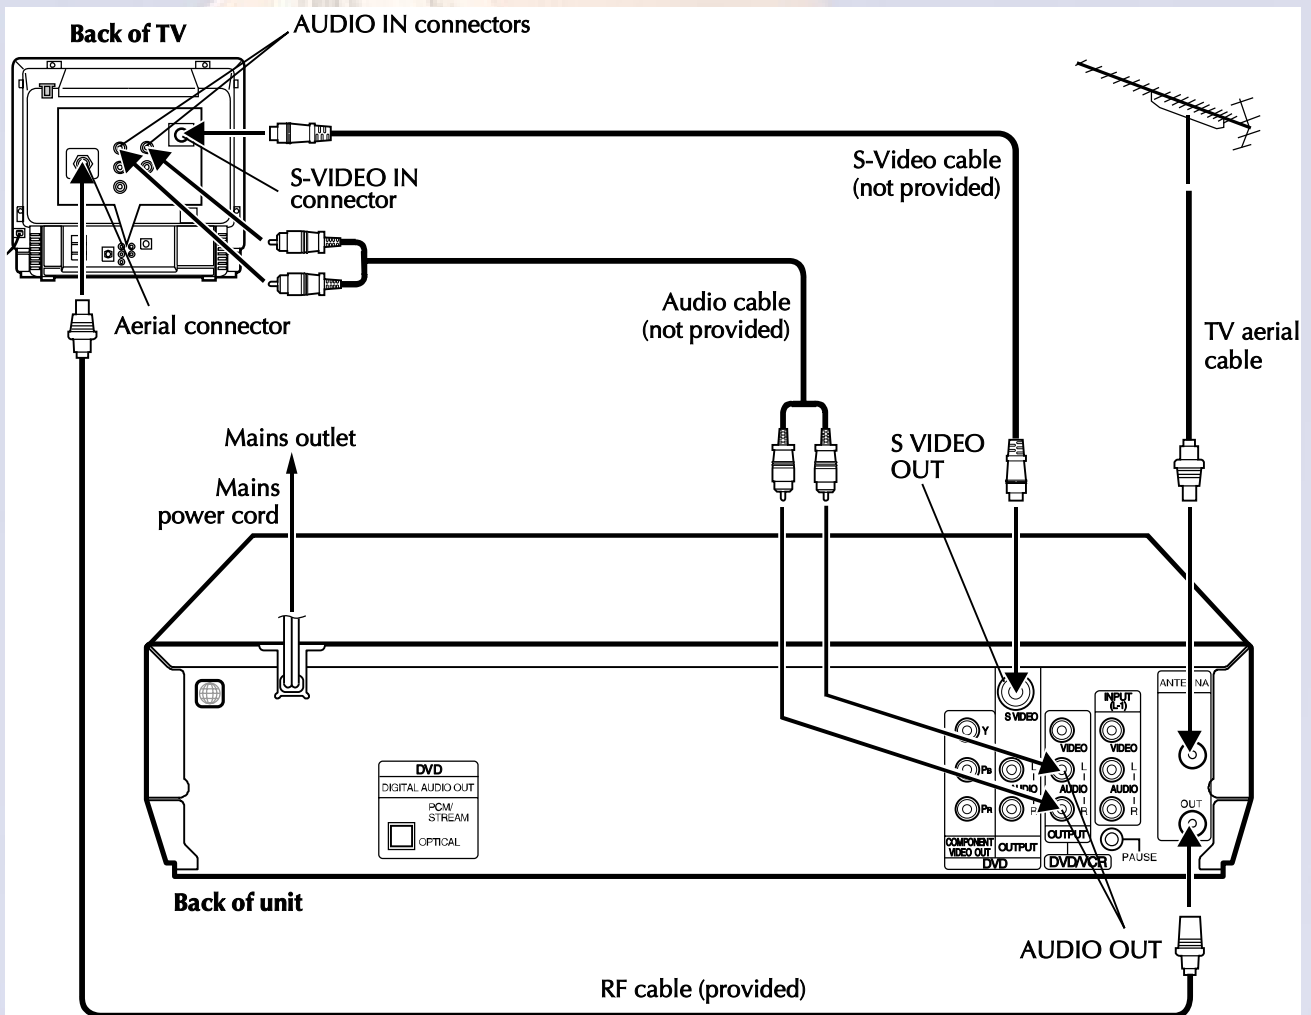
Back of TV

AUDIO IN connectors

S-VIDEO IN connector

Aerial connector

S-Video cable (not provided)

Audio cable (not provided)

TV aerial cable

Mains outlet

Mains power cord

S VIDEO OUT

S VIDEO

Y

PB

PR

COMPONENT VIDEO OUT

L

AUDIO

R

OUTPUT

DVD

VIDEO

L

AUDIO

R

OUTPUT

DVD/VCR

INPUT (L-1)

VIDEO

L

AUDIO

R

PAUSE

ANTENNA

OUT

DVD

DIGITAL AUDIO OUT

PCM/ STREAM

OPTICAL

Back of unit

AUDIO OUT

RF cable (provided)